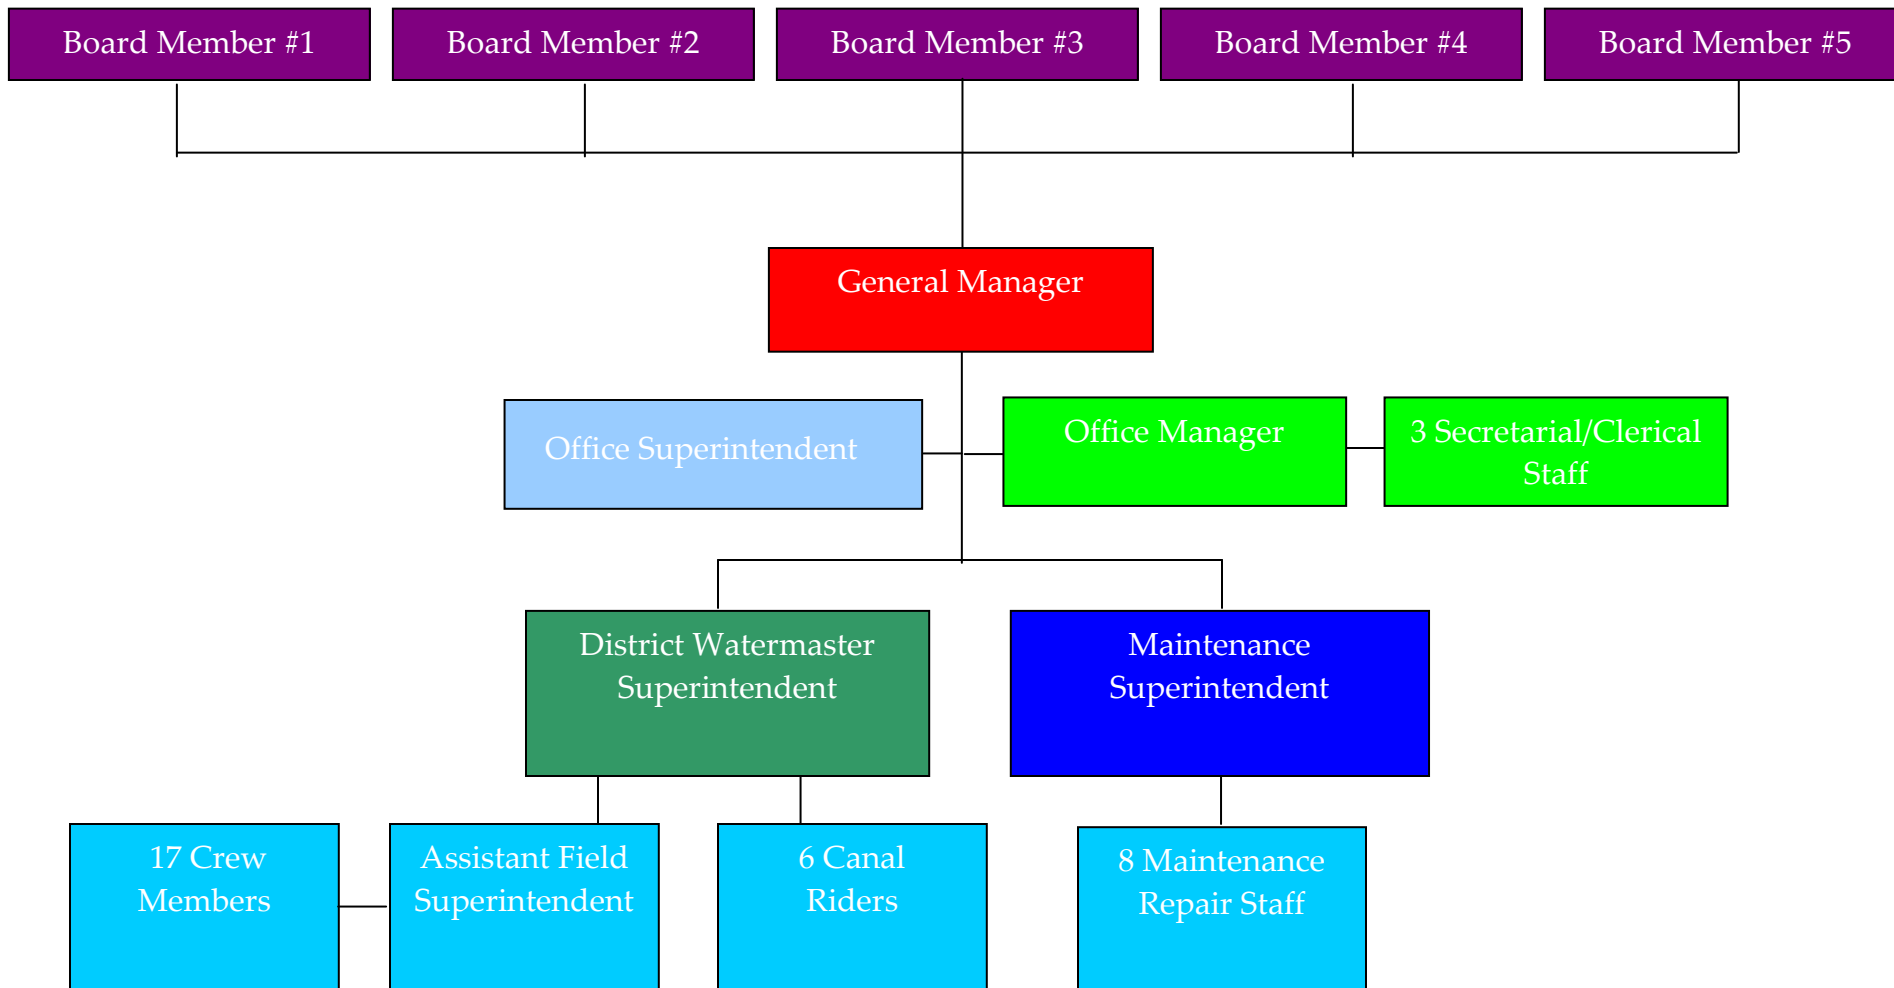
Board Member #1

Board Member #2

Board Member #3

Board Member #4

Board Member #5

General Manager

Office Superintendent

Office Manager

3 Secretarial/Clerical Staff

District Watermaster Superintendent

Maintenance Superintendent

17 Crew Members

Assistant Field Superintendent

6 Canal Riders

8 Maintenance Repair Staff